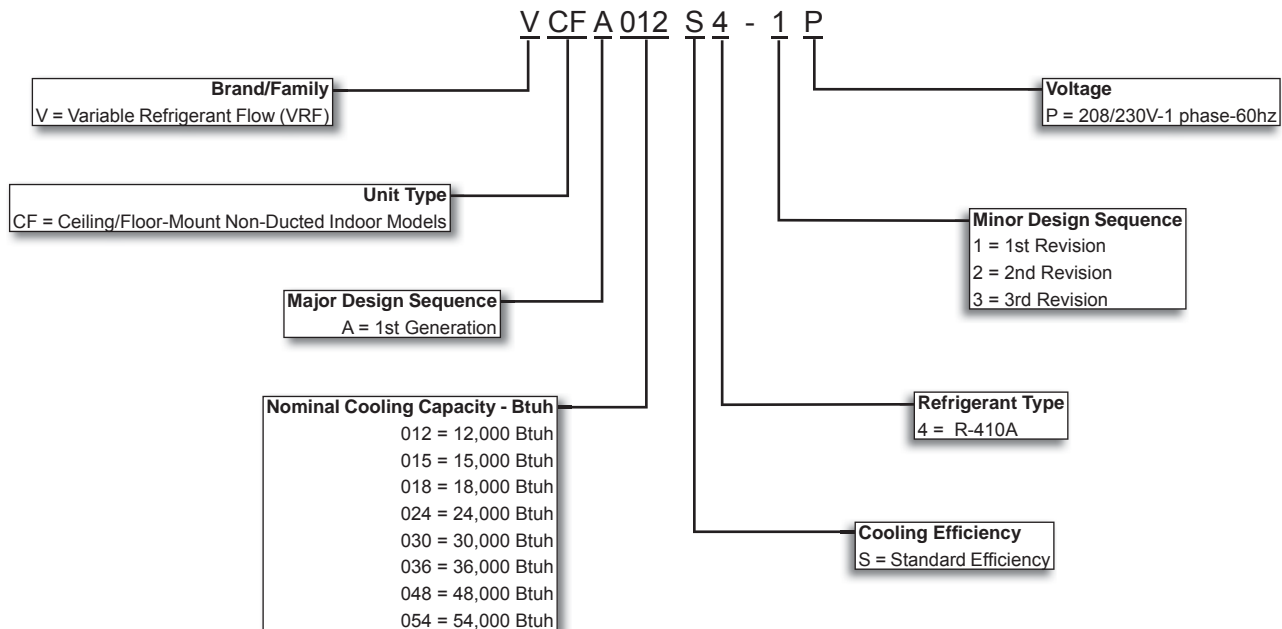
V CF A 012 S 4 - 1 P

**Brand/Family**
V = Variable Refrigerant Flow (VRF)

**Voltage**
P = 208/230V-1 phase-60hz

**Unit Type**
CF = Ceiling/Floor-Mount Non-Ducted Indoor Models

**Minor Design Sequence**
1 = 1st Revision
2 = 2nd Revision
3 = 3rd Revision

**Major Design Sequence**
A = 1st Generation

**Nominal Cooling Capacity - Btuh**
012 = 12,000 Btuh
015 = 15,000 Btuh
018 = 18,000 Btuh
024 = 24,000 Btuh
030 = 30,000 Btuh
036 = 36,000 Btuh
048 = 48,000 Btuh
054 = 54,000 Btuh

**Refrigerant Type**
4 = R-410A

**Cooling Efficiency**
S = Standard Efficiency